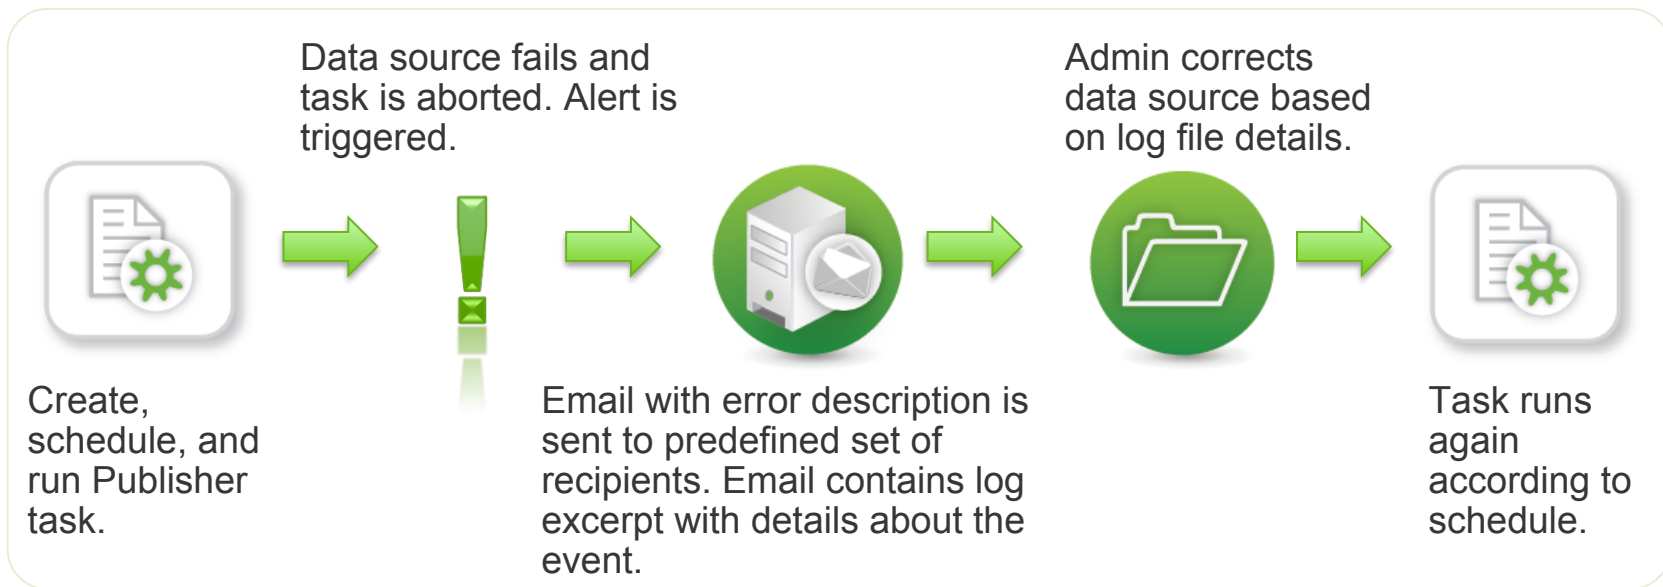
Data source fails and task is aborted. Alert is triggered.

Admin corrects data source based on log file details.

Create, schedule, and run Publisher task.

Email with error description is sent to predefined set of recipients. Email contains log excerpt with details about the event.

Task runs again according to schedule.